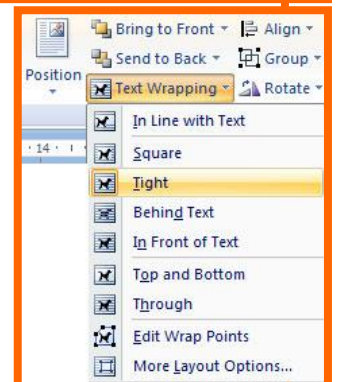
Position

Bring to Front

Send to Back

Text Wrapping

Align

Group

Rotate

14

In Line with Text

Square

Tight

Behind Text

In Front of Text

Top and Bottom

Through

Edit Wrap Points

More Layout Options...